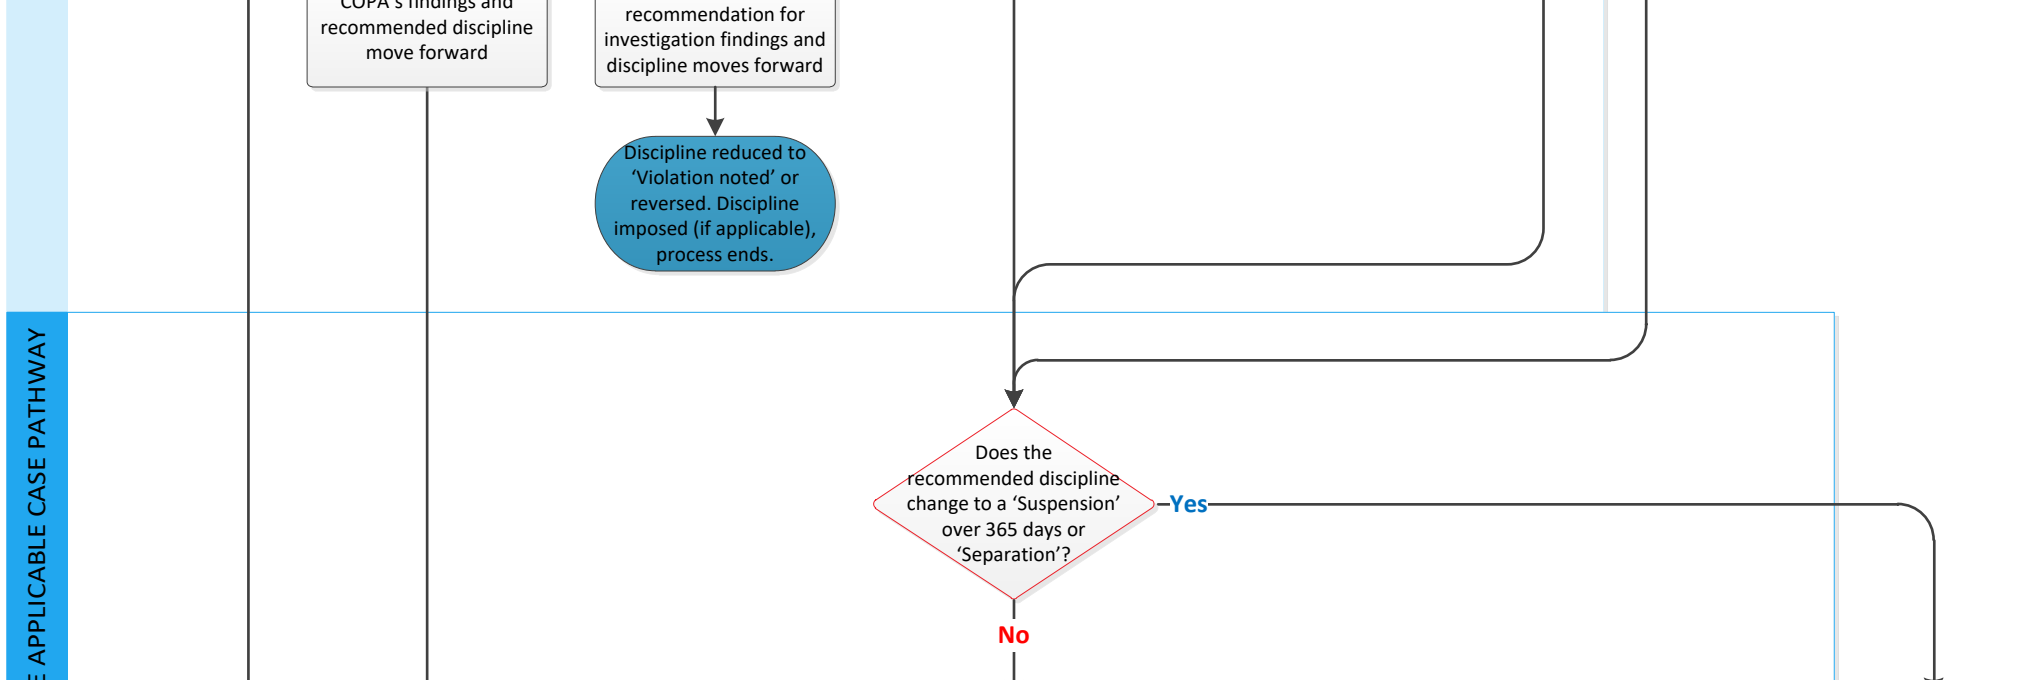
COPA's findings and recommended discipline move forward

recommendation for investigation findings and discipline moves forward

Discipline reduced to 'Violation noted' or reversed. Discipline imposed (if applicable), process ends.

E APPLICABLE CASE PATHWAY

Does the recommended discipline change to a 'Suspension' over 365 days or 'Separation'?

Yes

No